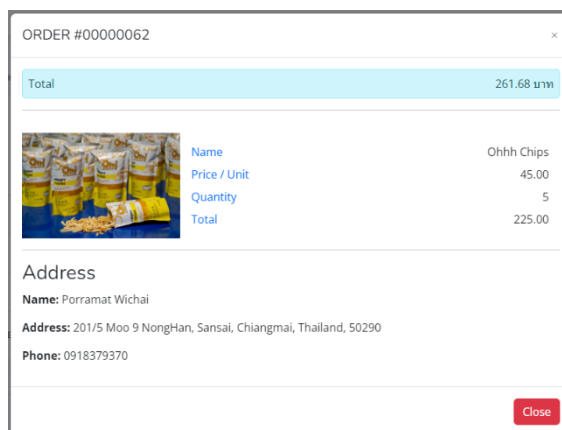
ORDER #00000062

×

Total 261.68 บาท

Name Ohhh Chips
Price / Unit 45.00
Quantity 5
Total 225.00

Address

**Name:** Porramat Wichai

**Address:** 201/5 Moo 9 NongHan, Sansai, Chiangmai, Thailand, 50290

**Phone:** 0918379370

Close